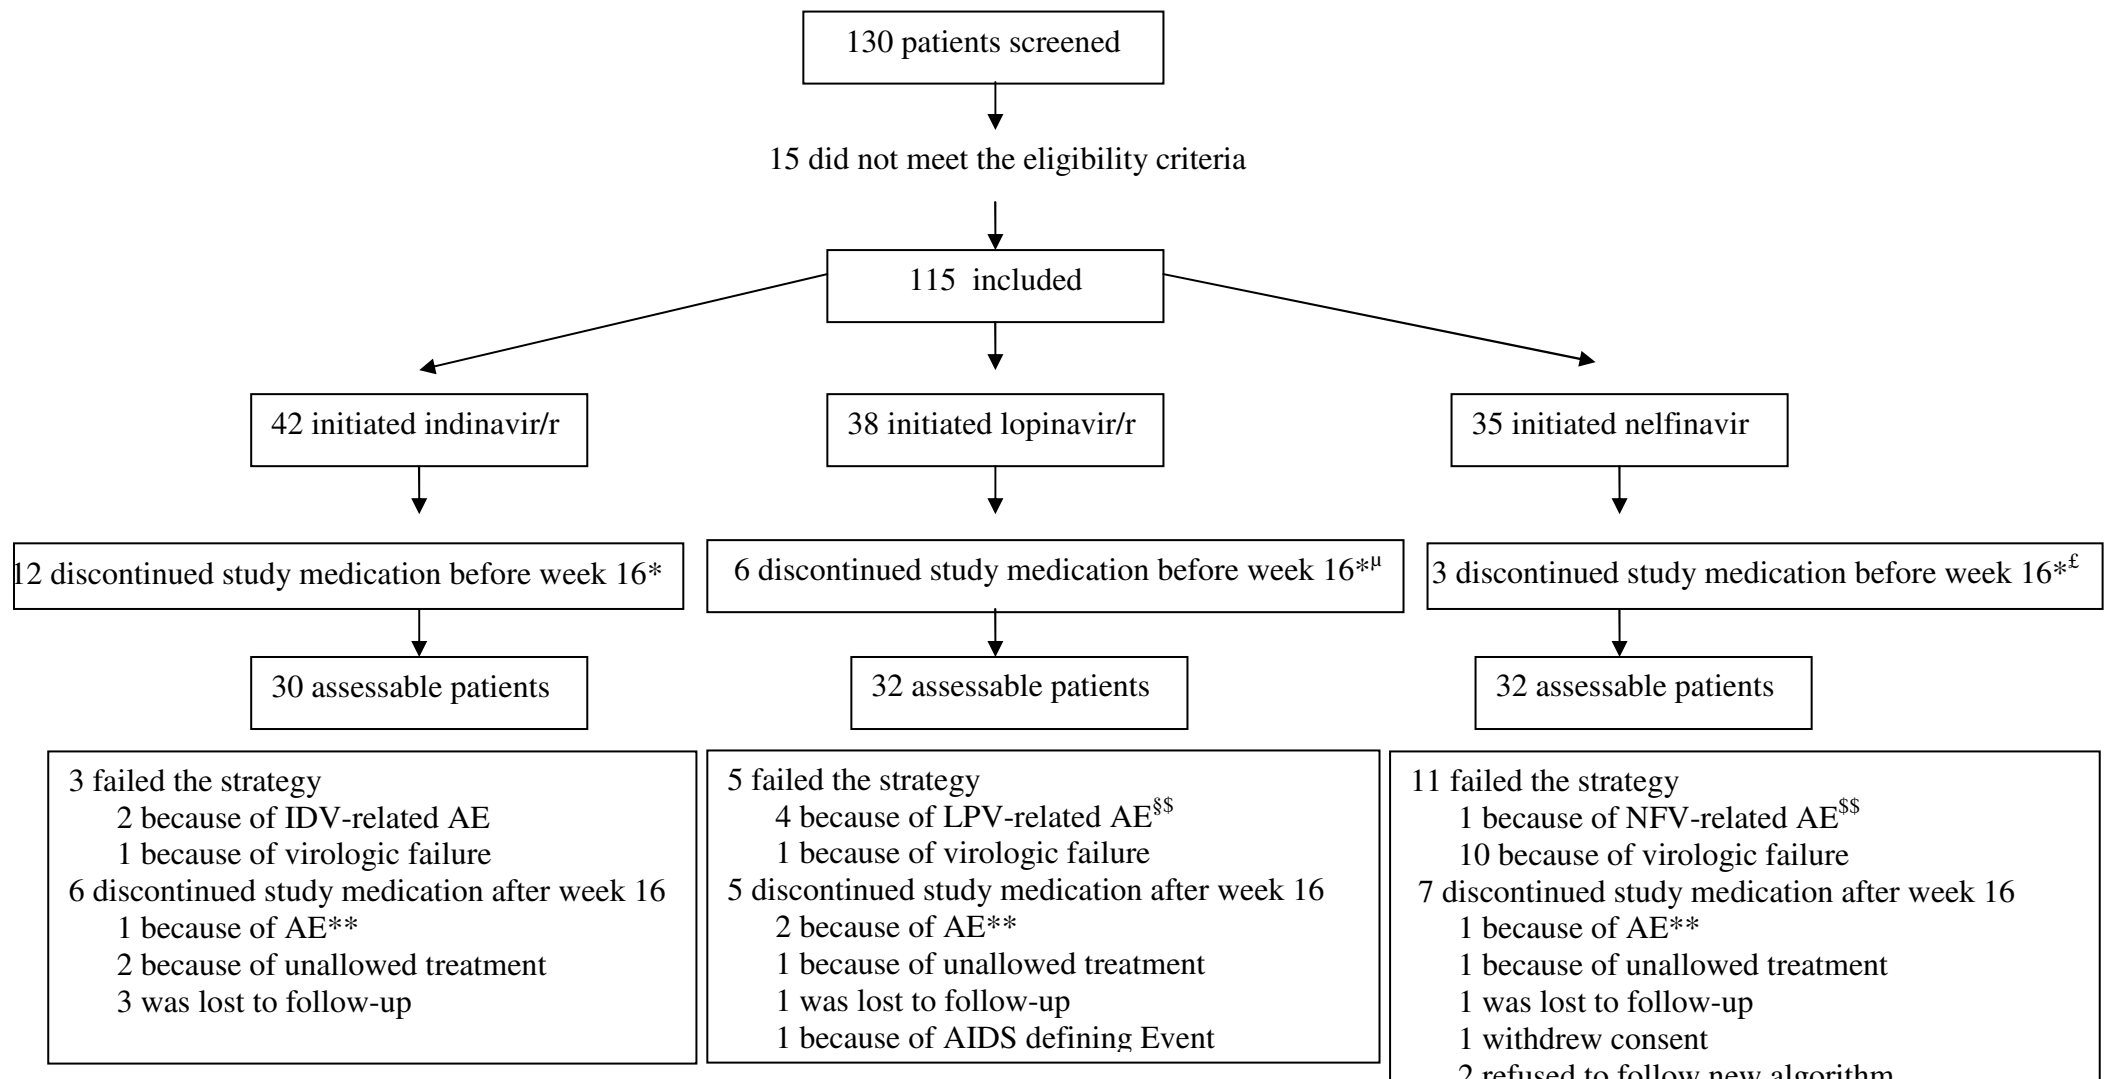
130 patients screened

15 did not meet the eligibility criteria

115 included

42 initiated indinavir/r

38 initiated lopinavir/r

35 initiated nelfinavir

12 discontinued study medication before week 16*

6 discontinued study medication before week 16*$^{\mu}$

3 discontinued study medication before week 16*$^{£}$

30 assessable patients

32 assessable patients

32 assessable patients

3 failed the strategy
2 because of IDV-related AE
1 because of virologic failure
6 discontinued study medication after week 16
1 because of AE**
2 because of unallowed treatment
3 was lost to follow-up

5 failed the strategy
4 because of LPV-related AE$^{§\$}$
1 because of virologic failure
5 discontinued study medication after week 16
2 because of AE**
1 because of unallowed treatment
1 was lost to follow-up
1 because of AIDS defining Event

11 failed the strategy
1 because of NFV-related AE$^{\$\$}$
10 because of virologic failure
7 discontinued study medication after week 16
1 because of AE**
1 because of unallowed treatment
1 was lost to follow-up
1 withdrew consent
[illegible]